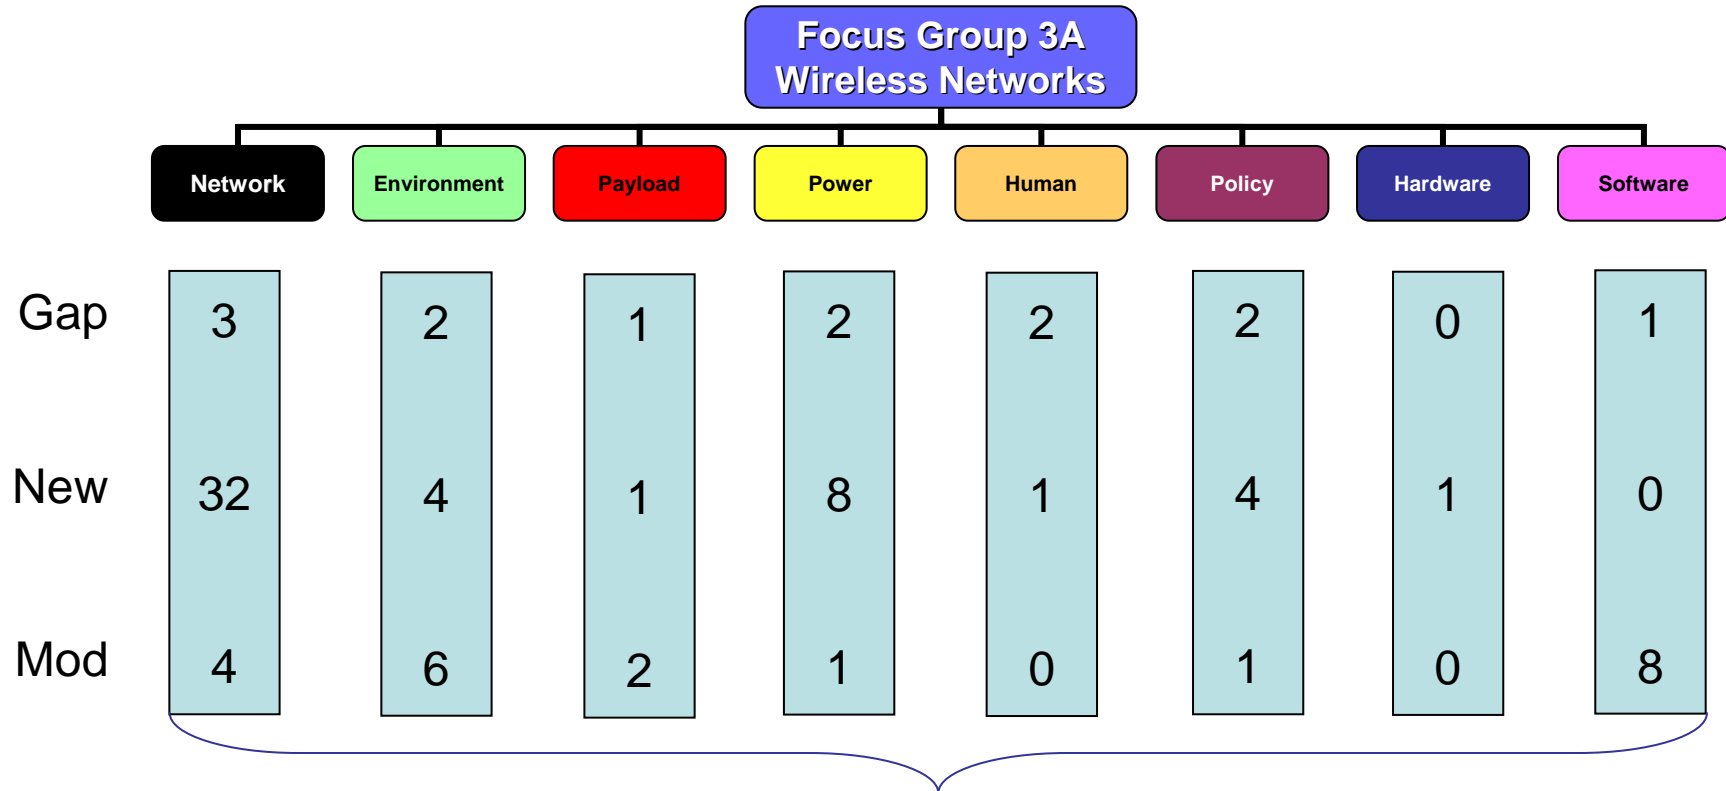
Focus Group 3A
Wireless Networks

| | Network | Environment | Payload | Power | Human | Policy | Hardware | Software |
|---|---|---|---|---|---|---|---|---|
| Gap | 3 | 2 | 1 | 2 | 2 | 2 | 0 | 1 |
| New | 32 | 4 | 1 | 8 | 1 | 4 | 1 | 0 |
| Mod | 4 | 6 | 2 | 1 | 0 | 1 | 0 | 8 |